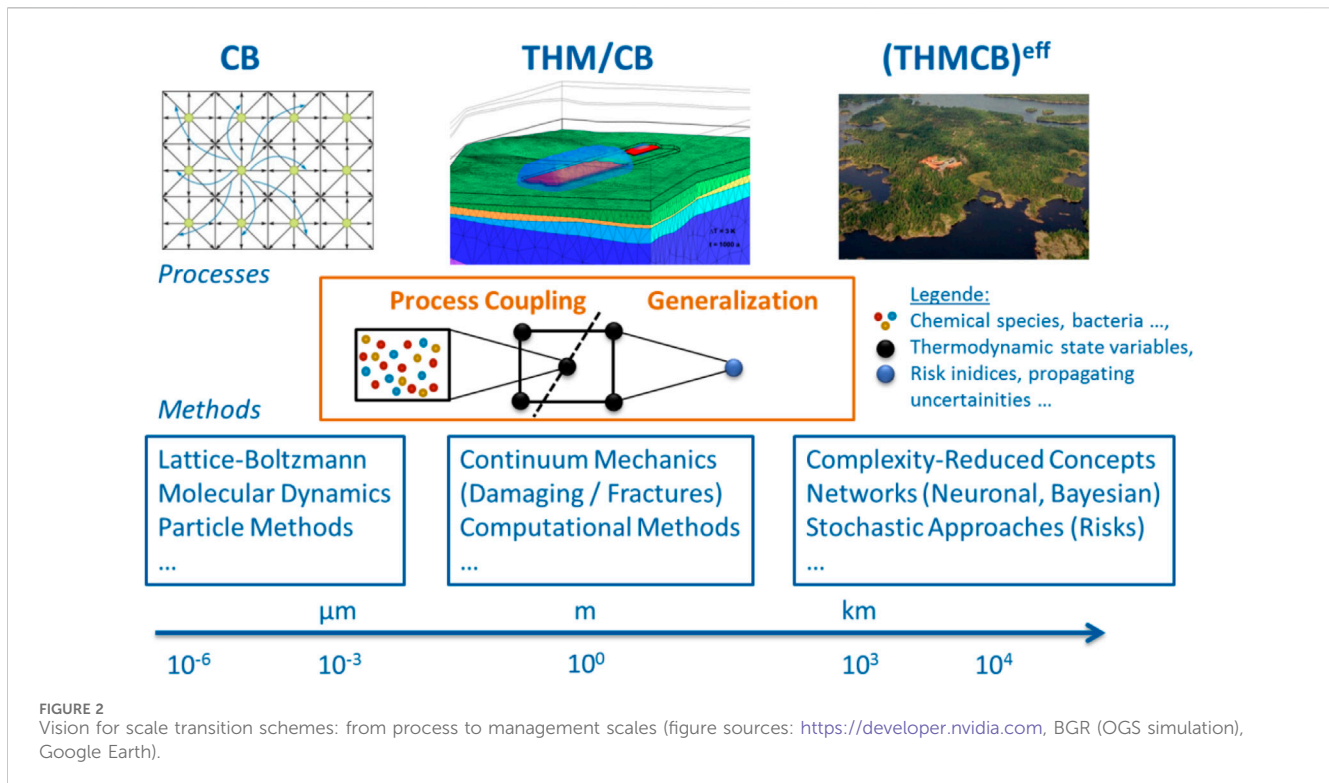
CB

THM/CB

(THMCB)$^{eff}$

ΔT = 3 K
t = 1000 a

Processes

Process Coupling

Generalization

Legende:
Chemical species, bacteria ...,
Thermodynamic state variables,
Risk inidices, propagating uncertainities ...

Methods

Lattice-Boltzmann
Molecular Dynamics
Particle Methods
...

Continuum Mechanics
(Damaging / Fractures)
Computational Methods
...

Complexity-Reduced Concepts
Networks (Neuronal, Bayesian)
Stochastic Approaches (Risks)
...

µm

m

km

$10^{-6}$ $10^{-3}$ $10^{0}$ $10^{3}$ $10^{4}$

FIGURE 2
Vision for scale transition schemes: from process to management scales (figure sources: https://developer.nvidia.com, BGR (OGS simulation), Google Earth).